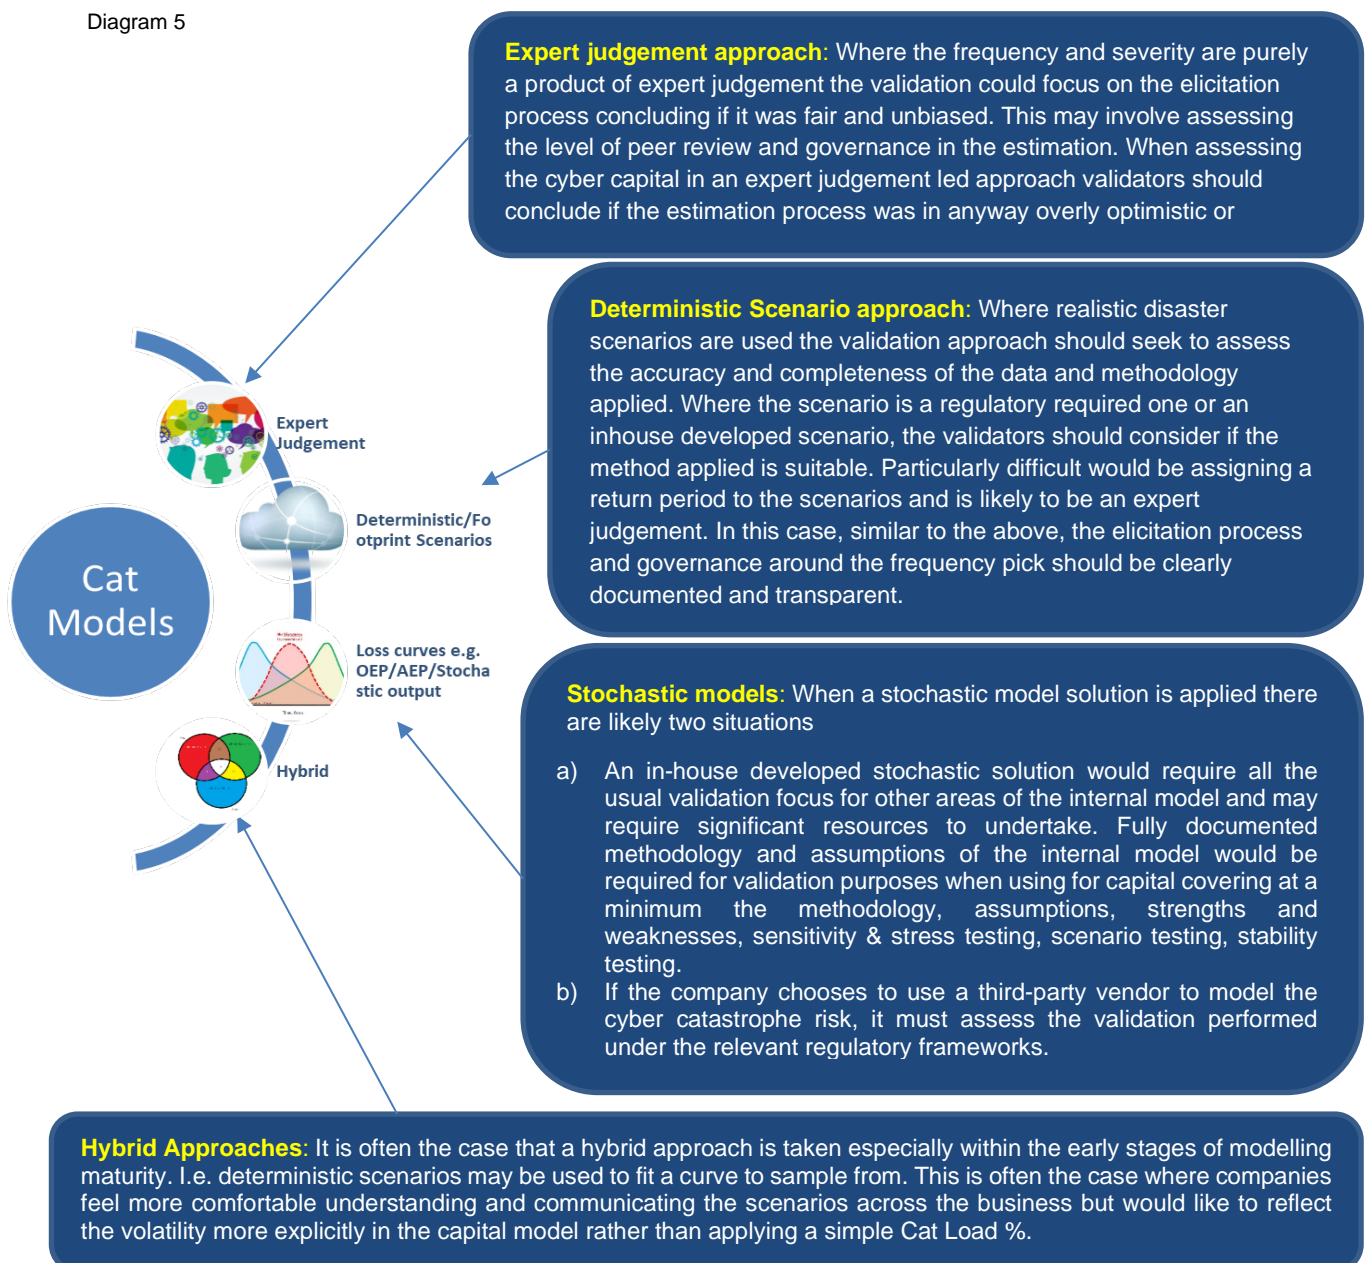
Diagram 5

Expert judgement approach: Where the frequency and severity are purely a product of expert judgement the validation could focus on the elicitation process concluding if it was fair and unbiased. This may involve assessing the level of peer review and governance in the estimation. When assessing the cyber capital in an expert judgement led approach validators should conclude if the estimation process was in anyway overly optimistic or

Deterministic Scenario approach: Where realistic disaster scenarios are used the validation approach should seek to assess the accuracy and completeness of the data and methodology applied. Where the scenario is a regulatory required one or an inhouse developed scenario, the validators should consider if the method applied is suitable. Particularly difficult would be assigning a return period to the scenarios and is likely to be an expert judgement. In this case, similar to the above, the elicitation process and governance around the frequency pick should be clearly documented and transparent.

Expert Judgement

Deterministic/Footprint Scenarios

Cat Models

Loss curves e.g. OEP/AEP/Stochastic output

Hybrid

Stochastic models: When a stochastic model solution is applied there are likely two situations

a) An in-house developed stochastic solution would require all the usual validation focus for other areas of the internal model and may require significant resources to undertake. Fully documented methodology and assumptions of the internal model would be required for validation purposes when using for capital covering at a minimum the methodology, assumptions, strengths and weaknesses, sensitivity & stress testing, scenario testing, stability testing.

b) If the company chooses to use a third-party vendor to model the cyber catastrophe risk, it must assess the validation performed under the relevant regulatory frameworks.

Hybrid Approaches: It is often the case that a hybrid approach is taken especially within the early stages of modelling maturity. I.e. deterministic scenarios may be used to fit a curve to sample from. This is often the case where companies feel more comfortable understanding and communicating the scenarios across the business but would like to reflect the volatility more explicitly in the capital model rather than applying a simple Cat Load %.